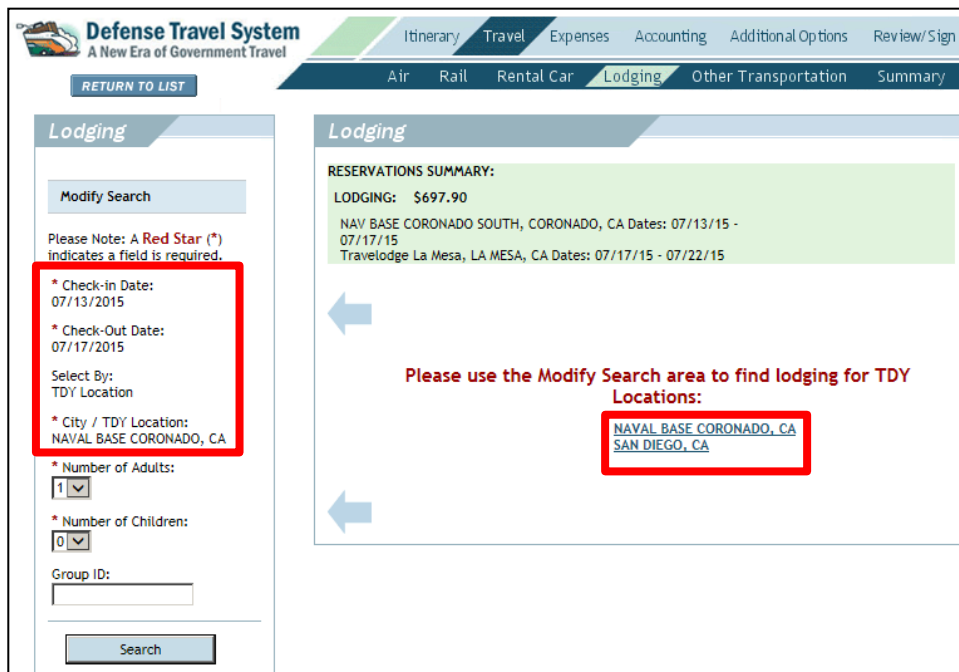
Defense Travel System
A New Era of Government Travel

Itinerary Travel Expenses Accounting Additional Options Review/Sign

Air Rail Rental Car Lodging Other Transportation Summary

RETURN TO LIST

Lodging

Modify Search

Please Note: A Red Star (*) indicates a field is required.

* Check-in Date:
07/13/2015

* Check-Out Date:
07/17/2015

Select By:
TDY Location

* City / TDY Location:
NAVAL BASE CORONADO, CA

* Number of Adults:
1

* Number of Children:
0

Group ID:

Search

Lodging

RESERVATIONS SUMMARY:

LODGING: $697.90

NAV BASE CORONADO SOUTH, CORONADO, CA Dates: 07/13/15 - 07/17/15
Travelodge La Mesa, LA MESA, CA Dates: 07/17/15 - 07/22/15

Please use the Modify Search area to find lodging for TDY Locations:

NAVAL BASE CORONADO, CA
SAN DIEGO, CA